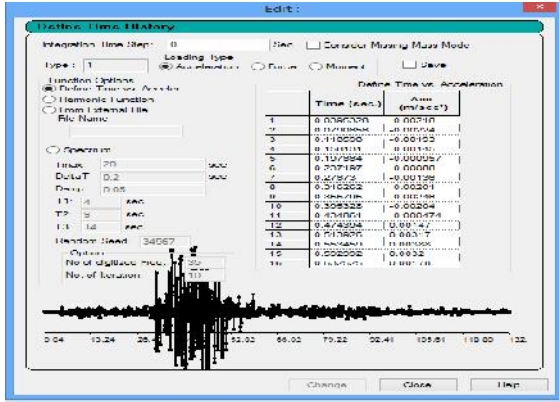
Edit :

Define Time History

Integration Time Step: 0 Sec Consider Missing Mass Mode

Loading Type

Type : 1 Acceleration Force Moment Save

Function Options

Define Time vs. Acceler

Harmonic Function

From External File

File Name

Spectrum

Tmax 20 sec

DeltaT 0.2 sec

Damp 0.05

T1 4 sec

T2 5 sec

T3 14 sec

Random Seed 34567

Option

No. of digitized Freq. 30

No. of Iteration 10

Define Time vs. Acceleration

| | Time (sec.) | Acc (m/sec²) |
|---|---|---|
| 1 | 0.0060320 | 0.00210 |
| 2 | 0.0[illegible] | -0.00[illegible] |
| 3 | 0.116520 | -0.00192 |
| 4 | 0.1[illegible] | 0.00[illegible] |
| 5 | 0.197994 | -0.000057 |
| 6 | 0.237187 | 0.00000 |
| 7 | 0.279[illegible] | -0.00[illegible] |
| 8 | 0.316262 | 0.00201 |
| 9 | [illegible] | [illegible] |
| 10 | 0.395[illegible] | -0.00204 |
| 11 | 0.434061 | 0.000174 |
| 12 | 0.474394 | 0.00147 |
| 13 | 0.5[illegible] | 0.00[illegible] |
| 14 | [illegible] | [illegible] |
| 15 | 0.592092 | 0.0032 |
| 16 | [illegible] | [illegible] |

0.04 13.24 26.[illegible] 52.82 66.02 79.22 92.41 105.61 118.80 132.

Change Close Help